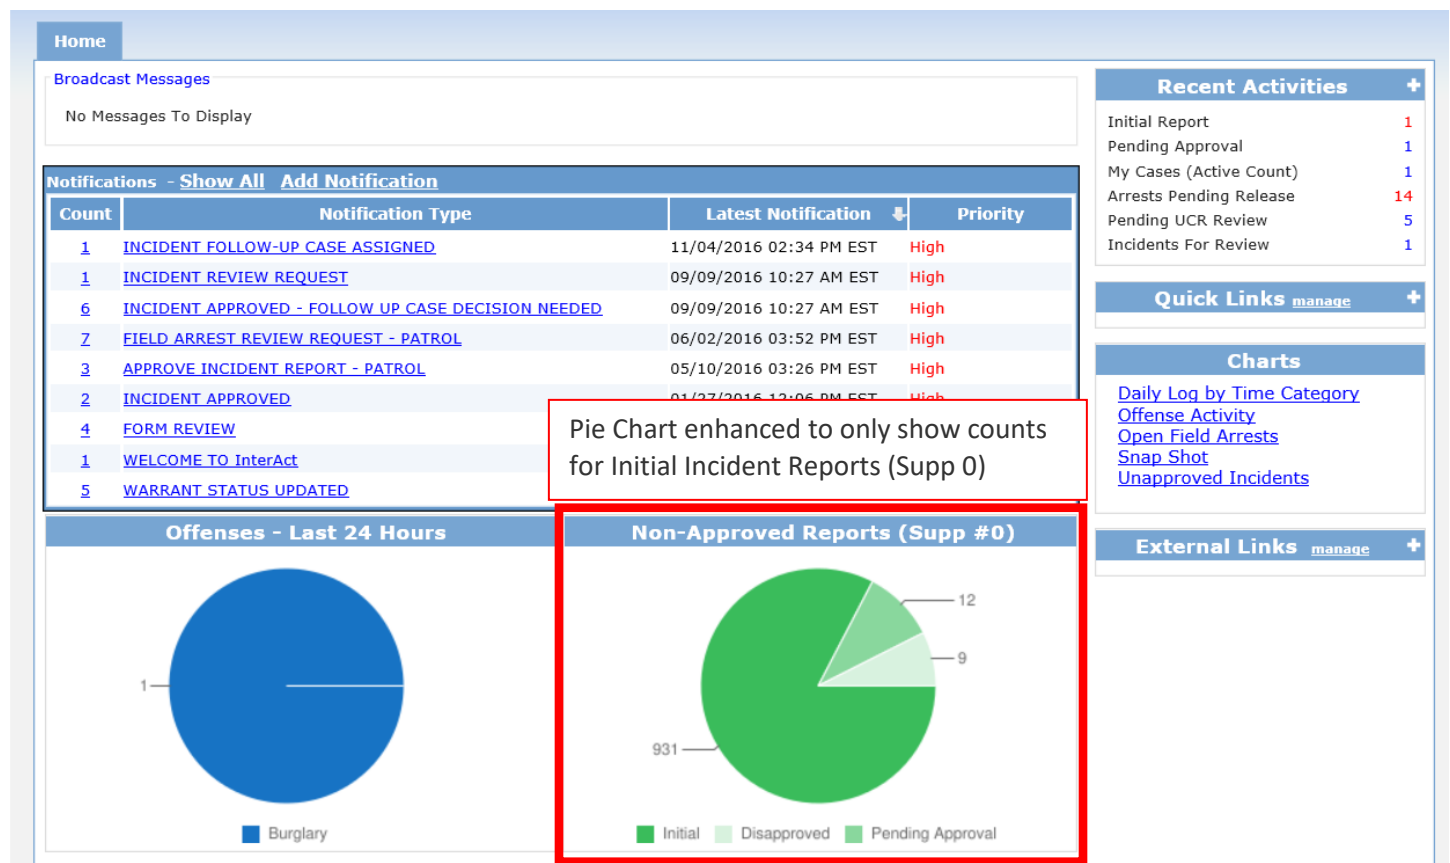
Home

Broadcast Messages

No Messages To Display

Notifications - Show All Add Notification

| Count | Notification Type | Latest Notification | Priority |
|---|---|---|---|
| 1 | INCIDENT FOLLOW-UP CASE ASSIGNED | 11/04/2016 02:34 PM EST | High |
| 1 | INCIDENT REVIEW REQUEST | 09/09/2016 10:27 AM EST | High |
| 6 | INCIDENT APPROVED - FOLLOW UP CASE DECISION NEEDED | 09/09/2016 10:27 AM EST | High |
| 7 | FIELD ARREST REVIEW REQUEST - PATROL | 06/02/2016 03:52 PM EST | High |
| 3 | APPROVE INCIDENT REPORT - PATROL | 05/10/2016 03:26 PM EST | High |
| 2 | INCIDENT APPROVED | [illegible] | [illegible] |
| 4 | FORM REVIEW | | |
| 1 | WELCOME TO InterAct | | |
| 5 | WARRANT STATUS UPDATED | | |

Pie Chart enhanced to only show counts for Initial Incident Reports (Supp 0)

Offenses - Last 24 Hours

1

Burglary

Non-Approved Reports (Supp #0)

12

9

931

Initial Disapproved Pending Approval

Recent Activities

| | |
|---|---|
| Initial Report | 1 |
| Pending Approval | 1 |
| My Cases (Active Count) | 1 |
| Arrests Pending Release | 14 |
| Pending UCR Review | 5 |
| Incidents For Review | 1 |

Quick Links manage

Charts

Daily Log by Time Category
Offense Activity
Open Field Arrests
Snap Shot
Unapproved Incidents

External Links manage